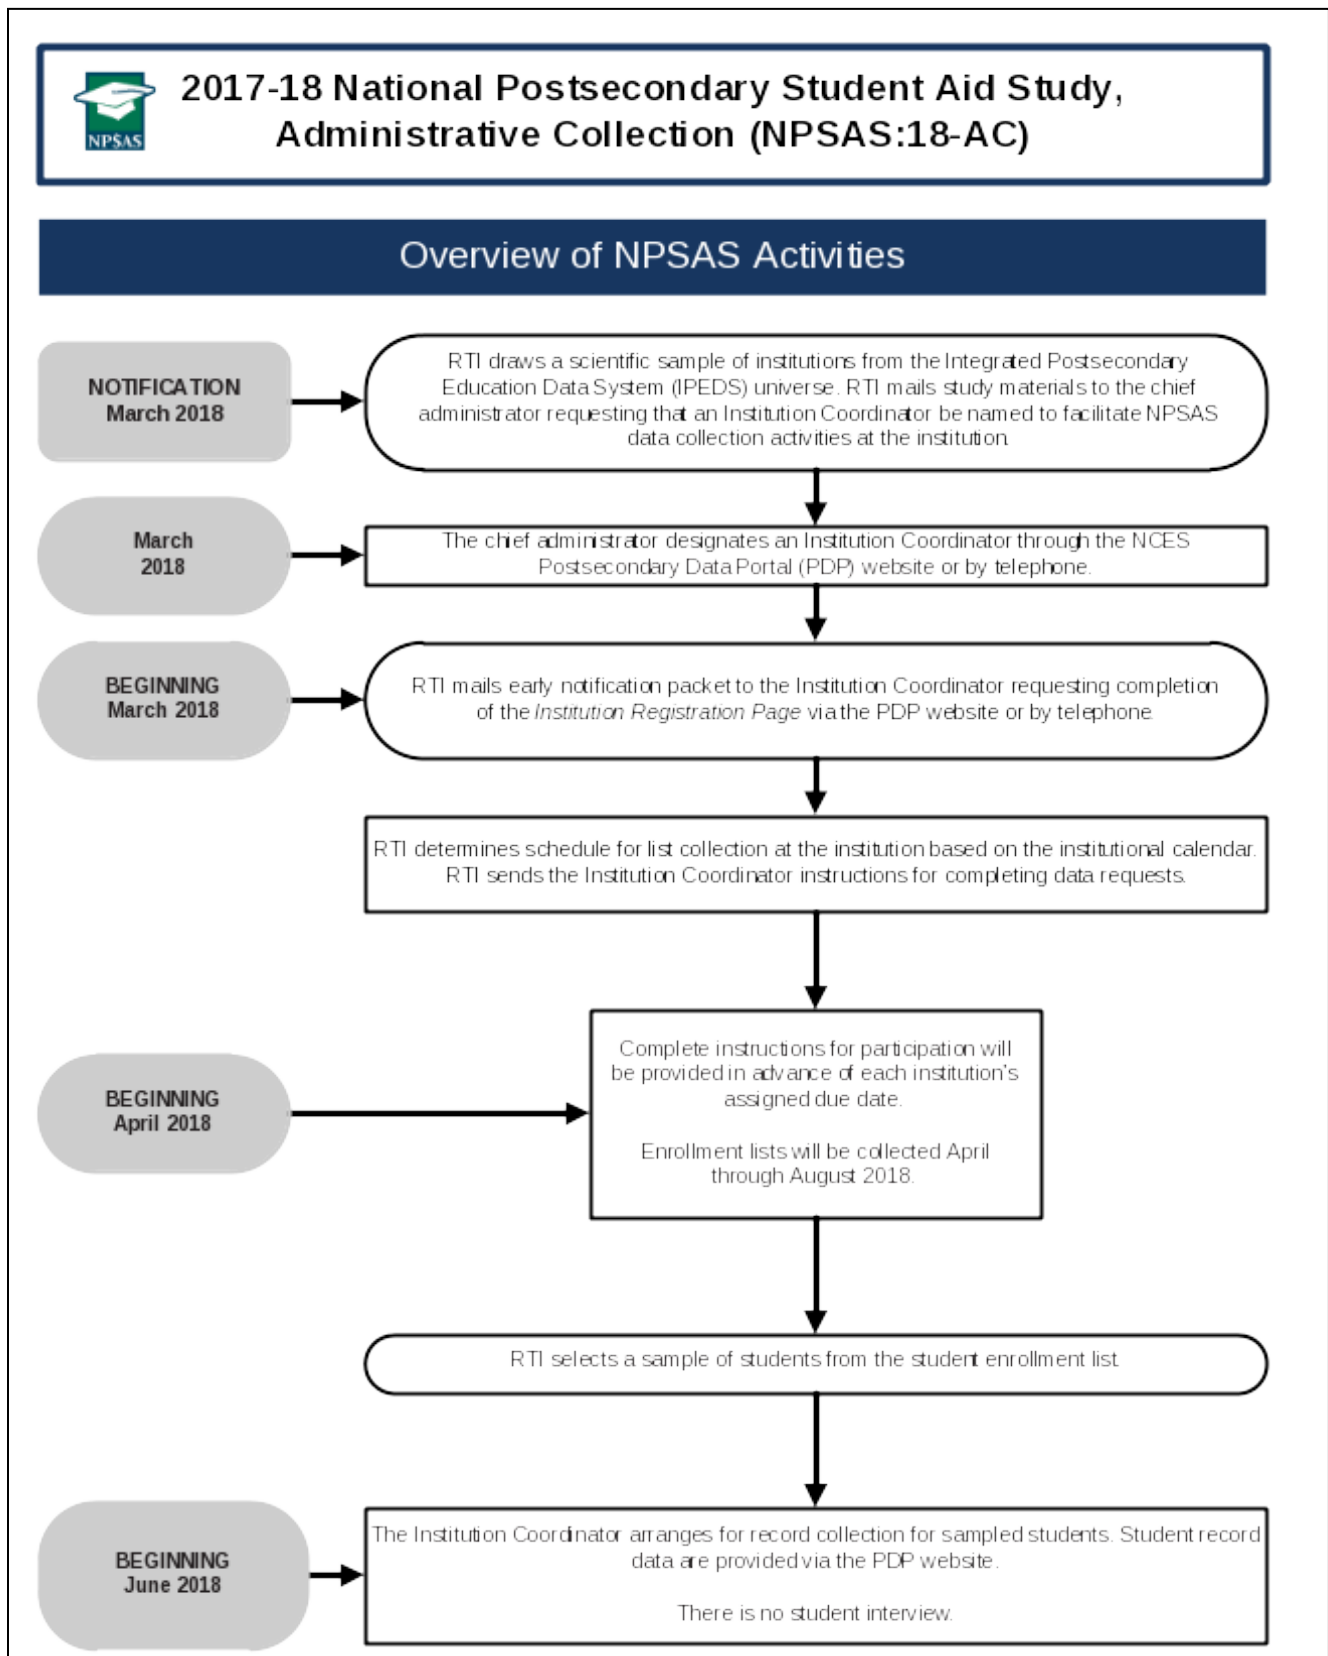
NPSAS

2017-18 National Postsecondary Student Aid Study, Administrative Collection (NPSAS:18-AC)

Overview of NPSAS Activities

NOTIFICATION March 2018

RTI draws a scientific sample of institutions from the Integrated Postsecondary Education Data System (IPEDS) universe. RTI mails study materials to the chief administrator requesting that an Institution Coordinator be named to facilitate NPSAS data collection activities at the institution.

March 2018

The chief administrator designates an Institution Coordinator through the NCES Postsecondary Data Portal (PDP) website or by telephone.

BEGINNING March 2018

RTI mails early notification packet to the Institution Coordinator requesting completion of the *Institution Registration Page* via the PDP website or by telephone.

RTI determines schedule for list collection at the institution based on the institutional calendar. RTI sends the Institution Coordinator instructions for completing data requests.

BEGINNING April 2018

Complete instructions for participation will be provided in advance of each institution's assigned due date.

Enrollment lists will be collected April through August 2018.

RTI selects a sample of students from the student enrollment list

BEGINNING June 2018

The Institution Coordinator arranges for record collection for sampled students. Student record data are provided via the PDP website.

There is no student interview.